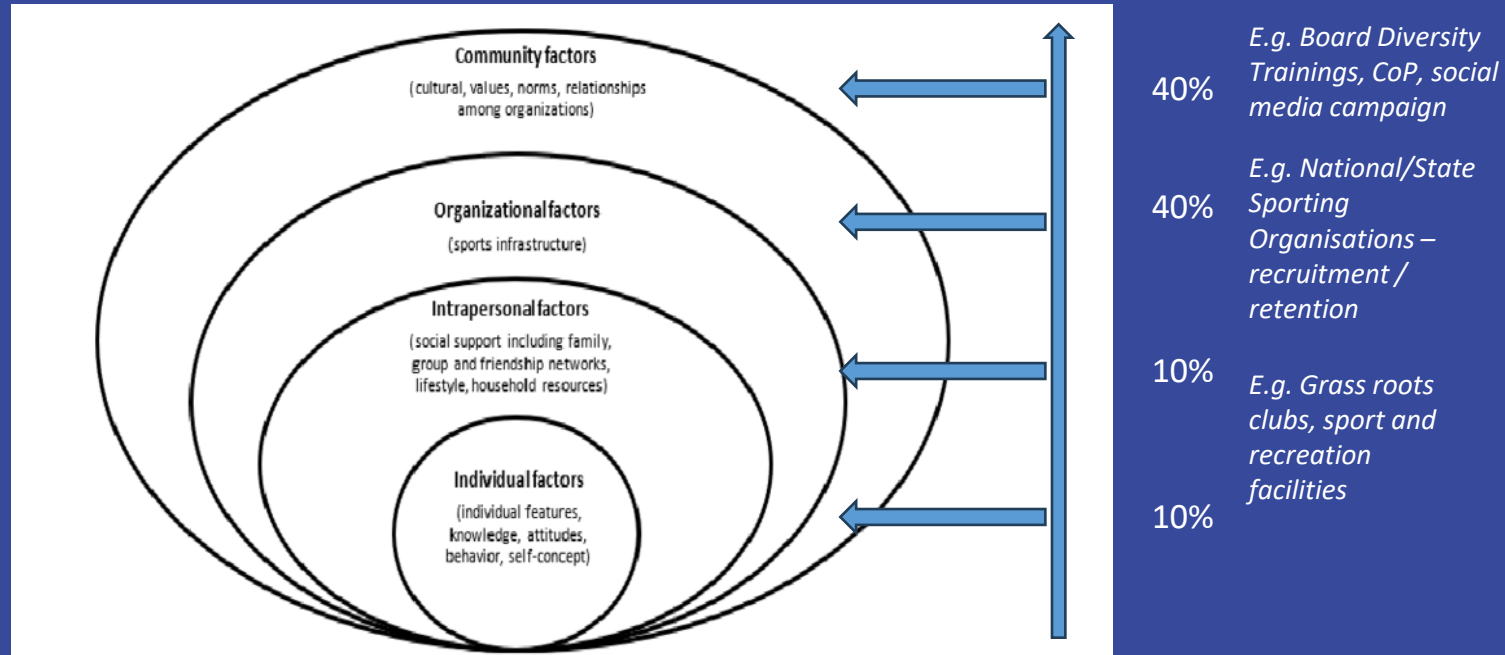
Community factors
(cultural, values, norms, relationships among organizations)

Organizational factors
(sports infrastructure)

Intrapersonal factors
(social support including family, group and friendship networks, lifestyle, household resources)

Individual factors
(individual features, knowledge, attitudes, behavior, self-concept)

40%
E.g. Board Diversity Trainings, CoP, social media campaign

40%
E.g. National/State Sporting Organisations – recruitment / retention

10%
E.g. Grass roots clubs, sport and recreation facilities

10%